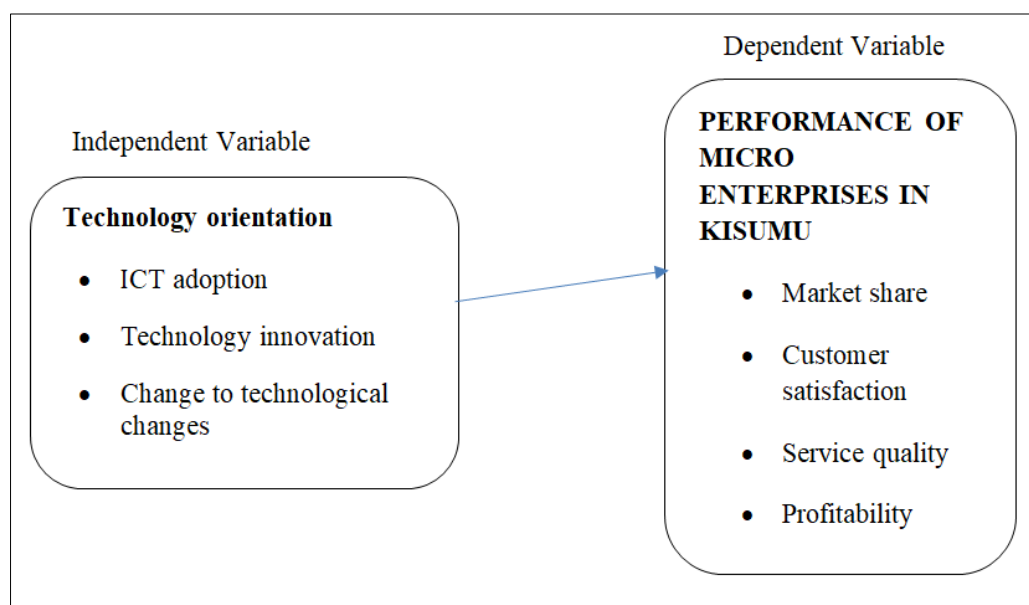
Independent Variable

Technology orientation

- ICT adoption
- Technology innovation
- Change to technological changes

Dependent Variable

PERFORMANCE OF MICRO ENTERPRISES IN KISUMU

- Market share
- Customer satisfaction
- Service quality
- Profitability